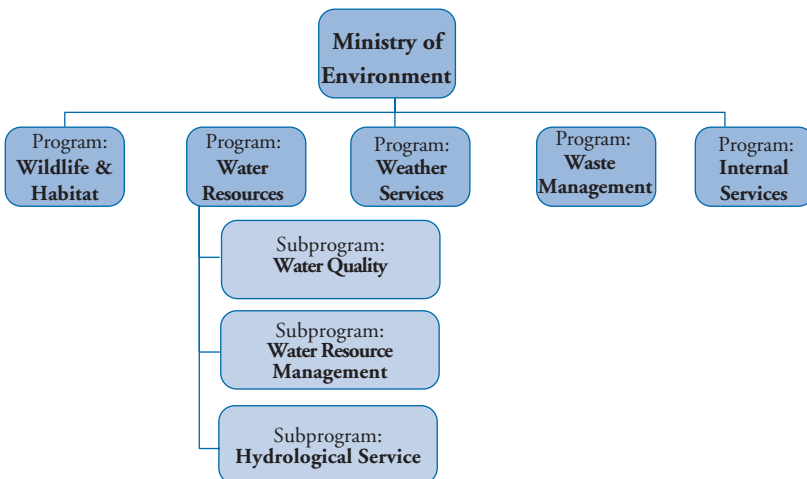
Ministry of Environment

Program: Wildlife & Habitat

Program: Water Resources

Program: Weather Services

Program: Waste Management

Program: Internal Services

Subprogram: Water Quality

Subprogram: Water Resource Management

Subprogram: Hydrological Service